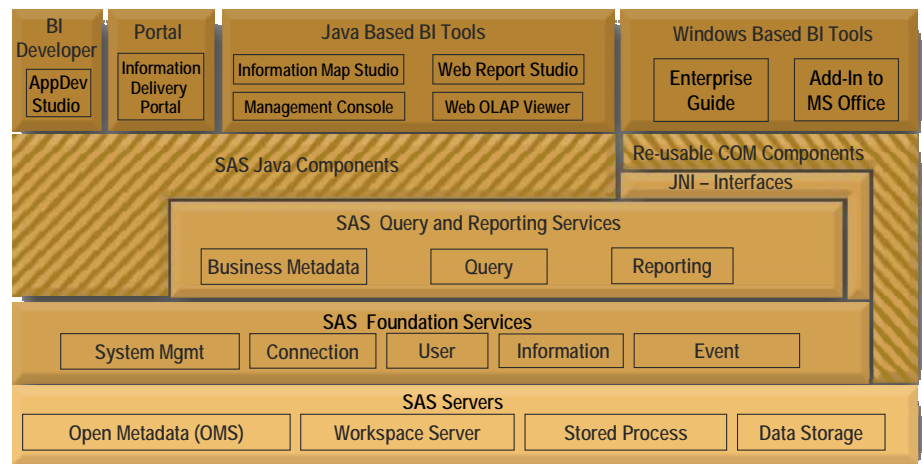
BI Developer

AppDev Studio

Portal

Information Delivery Portal

Java Based BI Tools

Information Map Studio

Web Report Studio

Management Console

Web OLAP Viewer

Windows Based BI Tools

Enterprise Guide

Add-In to MS Office

SAS Java Components

Re-usable COM Components

JNI – Interfaces

SAS Query and Reporting Services

Business Metadata

Query

Reporting

SAS Foundation Services

System Mgmt

Connection

User

Information

Event

SAS Servers

Open Metadata (OMS)

Workspace Server

Stored Process

Data Storage